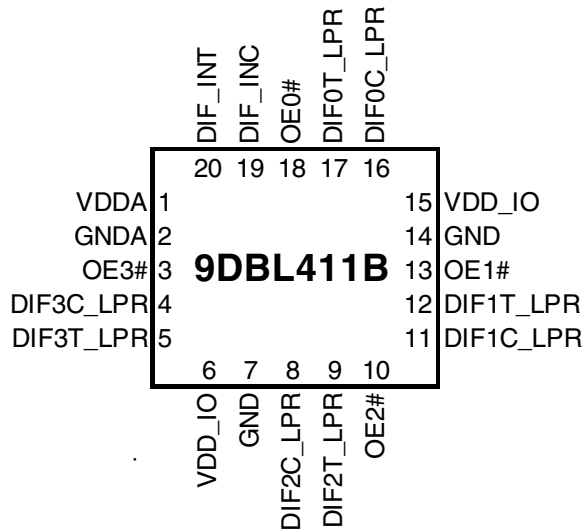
DIF_INT DIF_INC OE0# DIF0T_LPR DIF0C_LPR

20 19 18 17 16

VDDA 1
GNDA 2
OE3# 3
DIF3C_LPR 4
DIF3T_LPR 5

9DBL411B

15 VDD_IO
14 GND
13 OE1#
12 DIF1T_LPR
11 DIF1C_LPR

6 7 8 9 10

VDD_IO GND DIF2C_LPR DIF2T_LPR OE2#